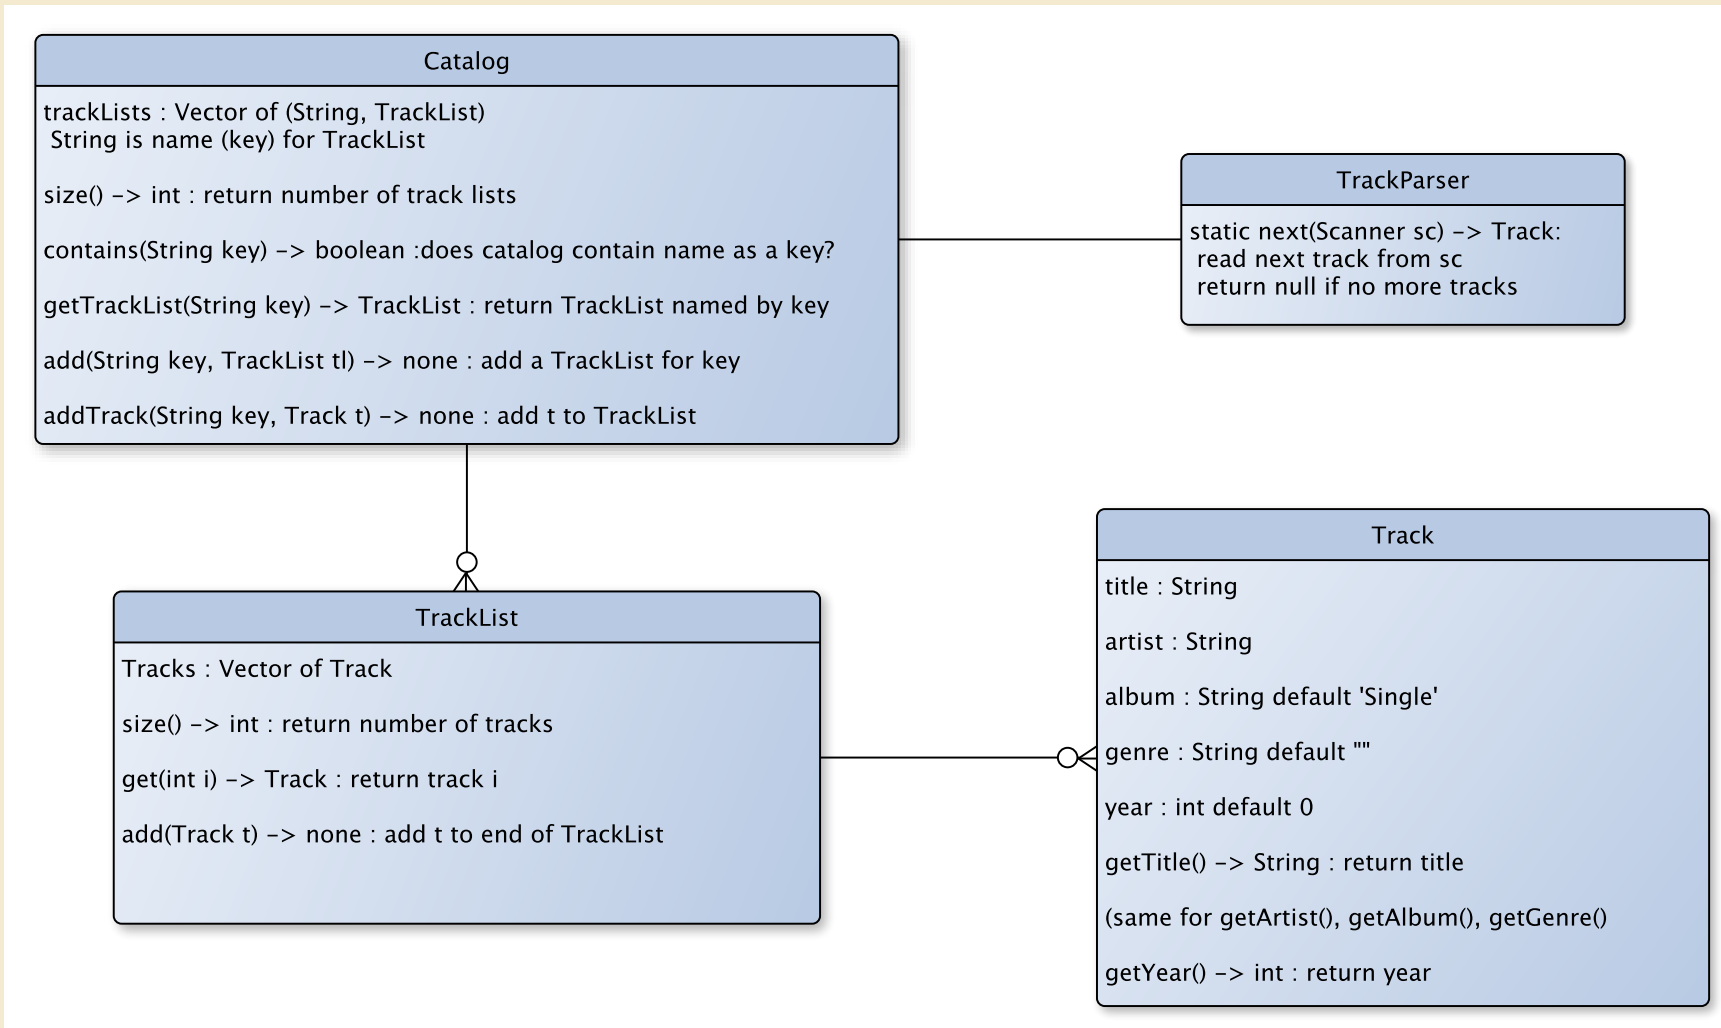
Catalog

trackLists : Vector of (String, TrackList)
String is name (key) for TrackList

size() -> int : return number of track lists

contains(String key) -> boolean :does catalog contain name as a key?

getTrackList(String key) -> TrackList : return TrackList named by key

add(String key, TrackList tl) -> none : add a TrackList for key

addTrack(String key, Track t) -> none : add t to TrackList

TrackParser

static next(Scanner sc) -> Track:
read next track from sc
return null if no more tracks

TrackList

Tracks : Vector of Track

size() -> int : return number of tracks

get(int i) -> Track : return track i

add(Track t) -> none : add t to end of TrackList

Track

title : String

artist : String

album : String default 'Single'

genre : String default ""

year : int default 0

getTitle() -> String : return title

(same for getArtist(), getAlbum(), getGenre()

getYear() -> int : return year